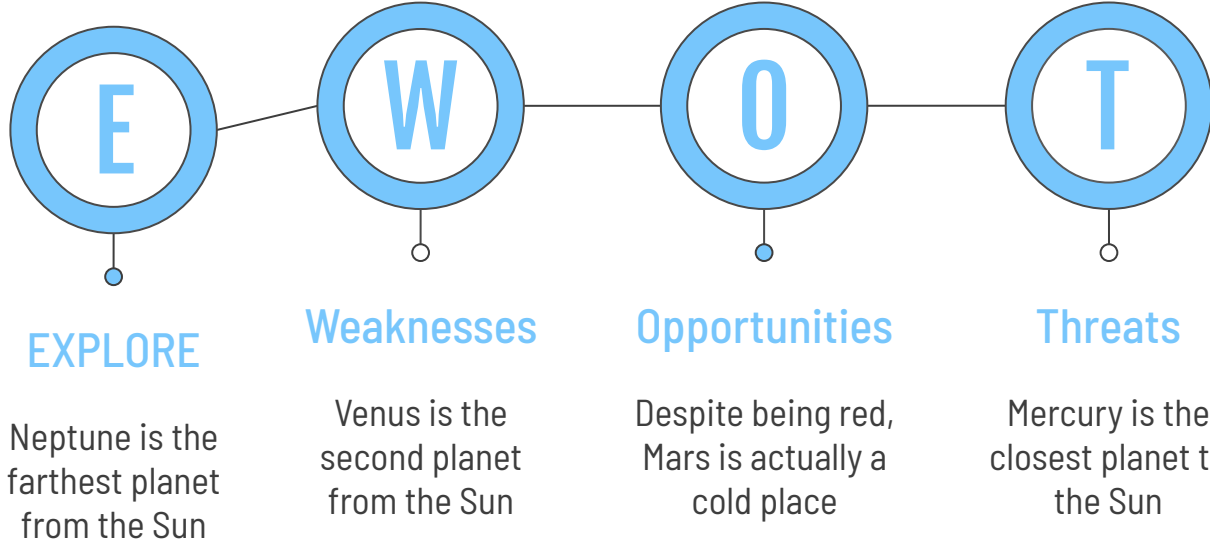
E

W

O

T

EXPLORE

Neptune is the farthest planet from the Sun

Weaknesses

Venus is the second planet from the Sun

Opportunities

Despite being red, Mars is actually a cold place

Threats

Mercury is the closest planet t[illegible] the Sun